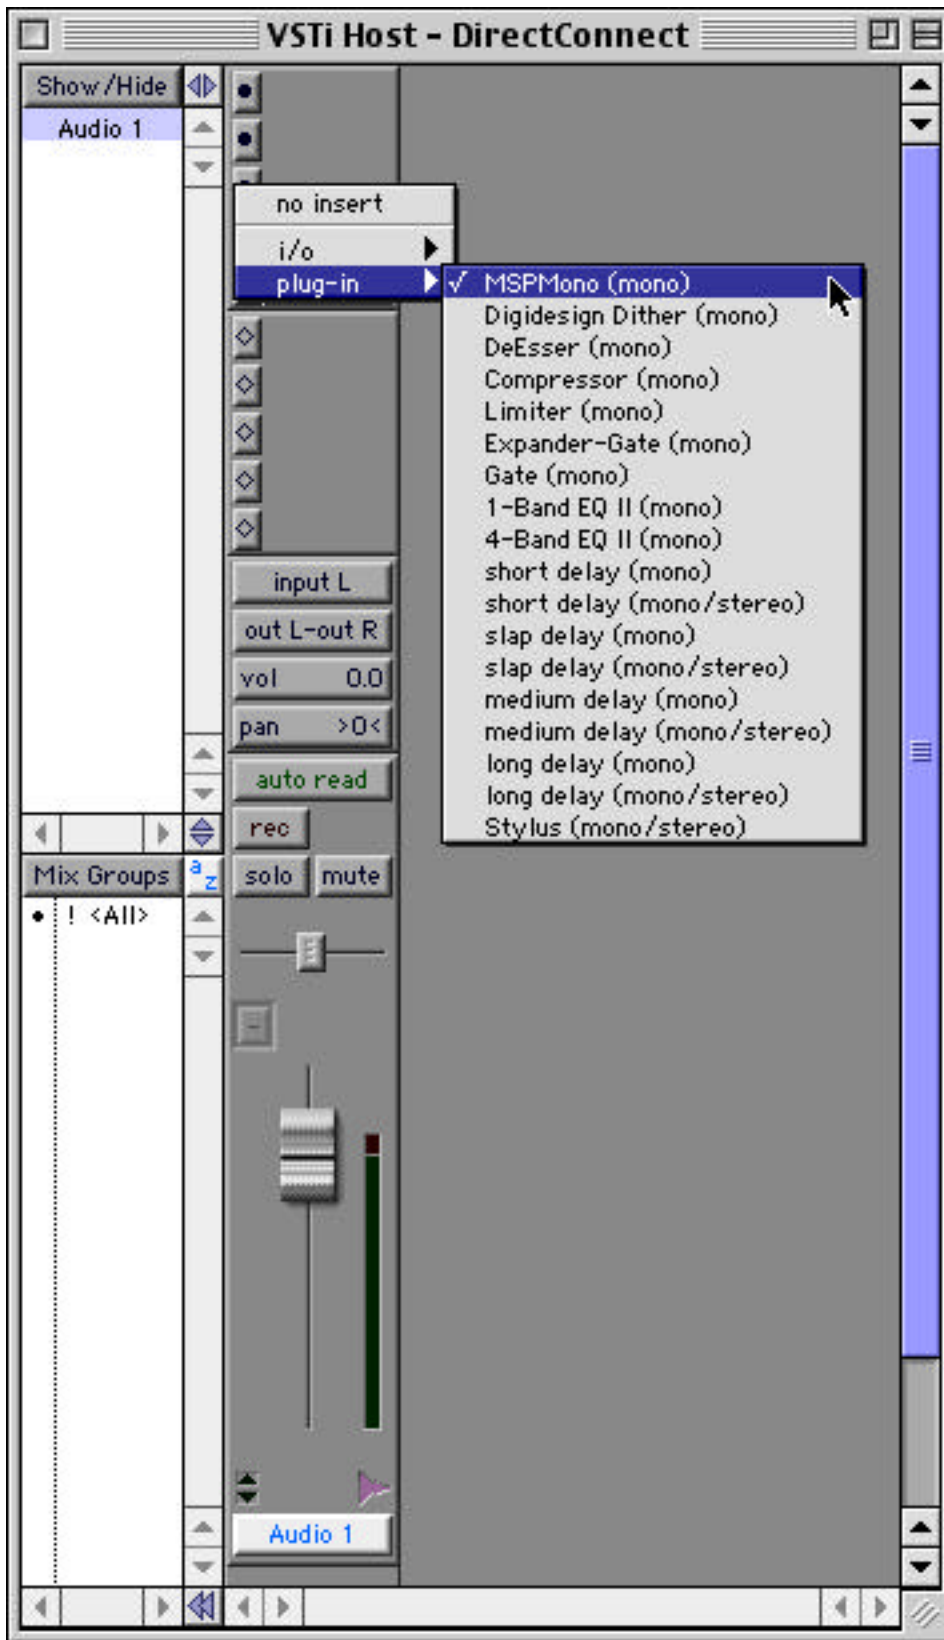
VSTi Host - DirectConnect

Show/Hide

Audio 1

no insert

i/o

plug-in

√ MSPMono (mono)
Digidesign Dither (mono)
DeEsser (mono)
Compressor (mono)
Limiter (mono)
Expander-Gate (mono)
Gate (mono)
1-Band EQ II (mono)
4-Band EQ II (mono)
short delay (mono)
short delay (mono/stereo)
slap delay (mono)
slap delay (mono/stereo)
medium delay (mono)
medium delay (mono/stereo)
long delay (mono)
long delay (mono/stereo)
Stylus (mono/stereo)

input L

out L-out R

vol 0.0

pan >0<

auto read

rec

Mix Groups

solo mute

• ! <All>

Audio 1